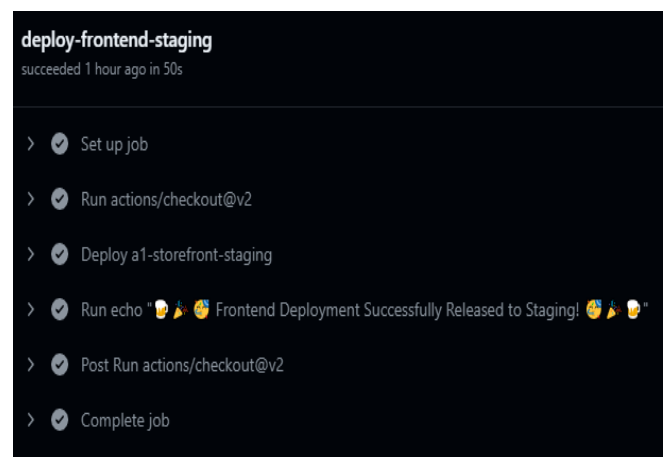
deploy-frontend-staging
succeeded 1 hour ago in 50s

Set up job

Run actions/checkout@v2

Deploy a1-storefront-staging

Run echo "🍺🎉🥳 Frontend Deployment Successfully Released to Staging! 🥳🎉🍺"

Post Run actions/checkout@v2

Complete job